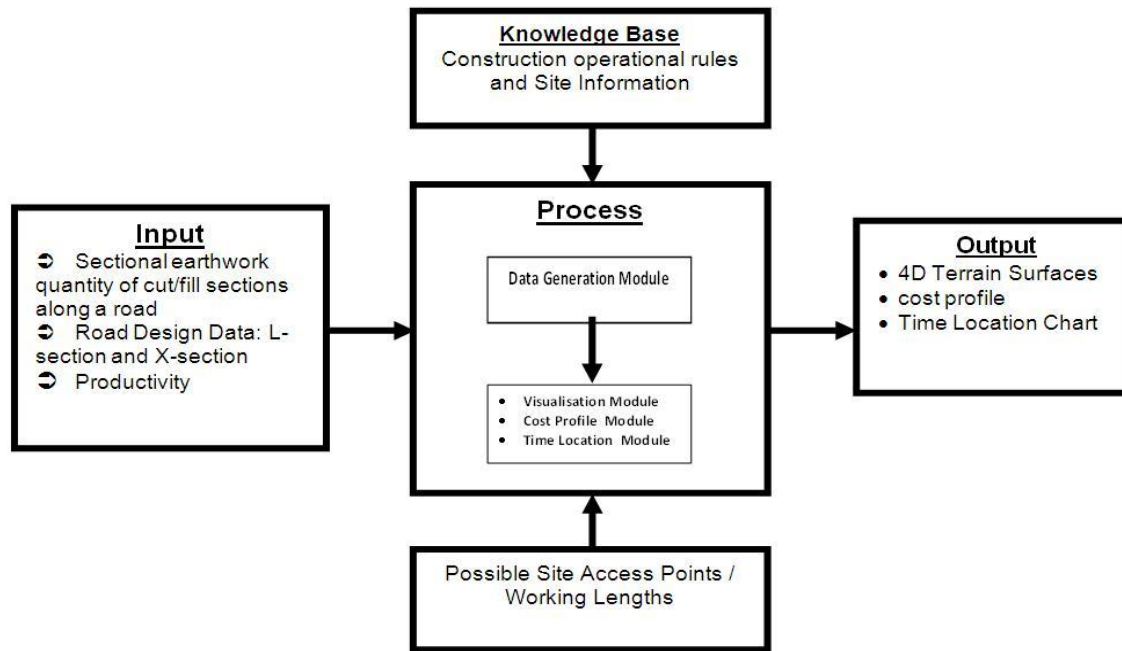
Knowledge Base
Construction operational rules and Site Information

Input
➲ Sectional earthwork quantity of cut/fill sections along a road
➲ Road Design Data: L-section and X-section
➲ Productivity

Process

Data Generation Module

• Visualisation Module
• Cost Profile Module
• Time Location Module

Output
• 4D Terrain Surfaces
• cost profile
• Time Location Chart

Possible Site Access Points / Working Lengths